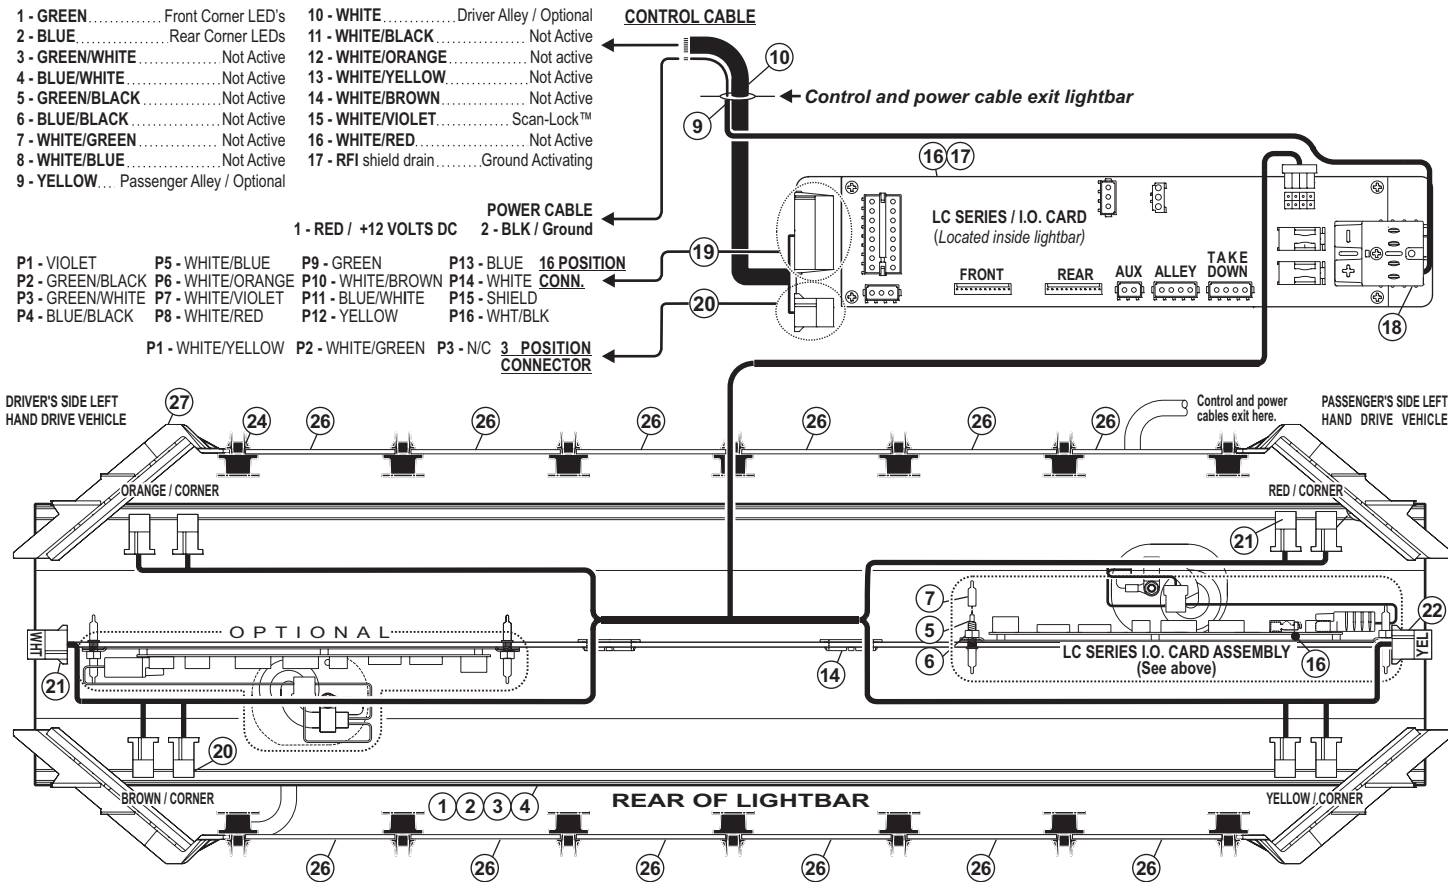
1 - GREEN............ Front Corner LED's
2 - BLUE............ Rear Corner LEDs
3 - GREEN/WHITE............ Not Active
4 - BLUE/WHITE............ Not Active
5 - GREEN/BLACK............ Not Active
6 - BLUE/BLACK............ Not Active
7 - WHITE/GREEN............ Not Active
8 - WHITE/BLUE............ Not Active
9 - YELLOW... Passenger Alley / Optional

10 - WHITE............ Driver Alley / Optional
11 - WHITE/BLACK............ Not Active
12 - WHITE/ORANGE............ Not active
13 - WHITE/YELLOW............ Not Active
14 - WHITE/BROWN............ Not Active
15 - WHITE/VIOLET............ Scan-Lock™
16 - WHITE/RED............ Not Active
17 - RFI shield drain......... Ground Activating

CONTROL CABLE

10

9

Control and power cable exit lightbar

16 17

POWER CABLE
1 - RED / +12 VOLTS DC 2 - BLK / Ground

LC SERIES / I.O. CARD
(Located inside lightbar)

FRONT REAR AUX ALLEY TAKE DOWN

P1 - VIOLET P5 - WHITE/BLUE P9 - GREEN P13 - BLUE 16 POSITION
P2 - GREEN/BLACK P6 - WHITE/ORANGE P10 - WHITE/BROWN P14 - WHITE CONN.
P3 - GREEN/WHITE P7 - WHITE/VIOLET P11 - BLUE/WHITE P15 - SHIELD
P4 - BLUE/BLACK P8 - WHITE/RED P12 - YELLOW P16 - WHT/BLK

19

20

18

P1 - WHITE/YELLOW P2 - WHITE/GREEN P3 - N/C 3 POSITION CONNECTOR

DRIVER'S SIDE LEFT HAND DRIVE VEHICLE

27 24 26 26 26 26 26 26

Control and power cables exit here.

PASSENGER'S SIDE LEFT HAND DRIVE VEHICLE

ORANGE / CORNER

RED / CORNER

21

7
5
6

WHT

OPTIONAL

21

14

LC SERIES I.O. CARD ASSEMBLY
(See above)

16

22

YEL

20

BROWN / CORNER

1 2 3 4

REAR OF LIGHTBAR

YELLOW / CORNER

26 26 26 26 26 26